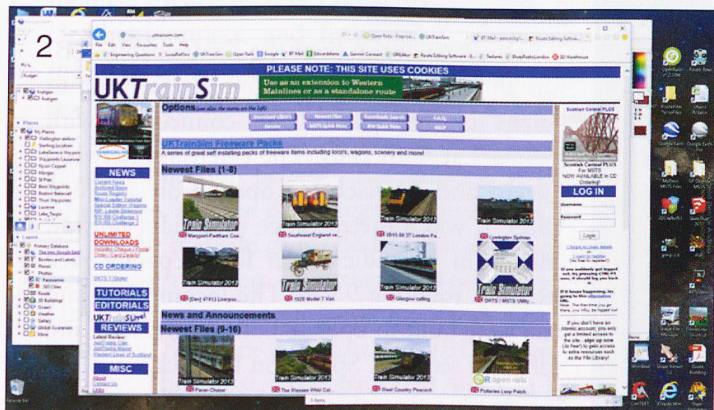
2

File Edit View Favorites Tools Help

PLEASE NOTE: THIS SITE USES COOKIES

UKTrainSim

Use as an extension to Western Mainlines or as a standalone route

Options

UKTrainSim Freeware Packs

A series of great self installing packs of freeware items including locos, wagons, scenery and more!

Newest Files (1-8)

NEWS

UNLIMITED DOWNLOADS

CD ORDERING

TUTORIALS

EDITORIALS

REVIEWS

MISC

Train Simulator 2013

Southeast England

Train Simulator 2013

Train Simulator 2013

Train Simulator 2013

Train Simulator 2013

Train Simulator

1926 Model T Van

Glasgow calling

Train Simulator 2013

News and Announcements

Newest Files (9-16)

Train Simulator 2013

Train Simulator 2013

Train Simulator 2013

Scottish Central PLUS

Scottish Central PLUS For MSTS NOW AVAILABLE IN CD Ordering!

LOG IN

Username

Password

Login

If you don't have an account, you only get a limited access to the site